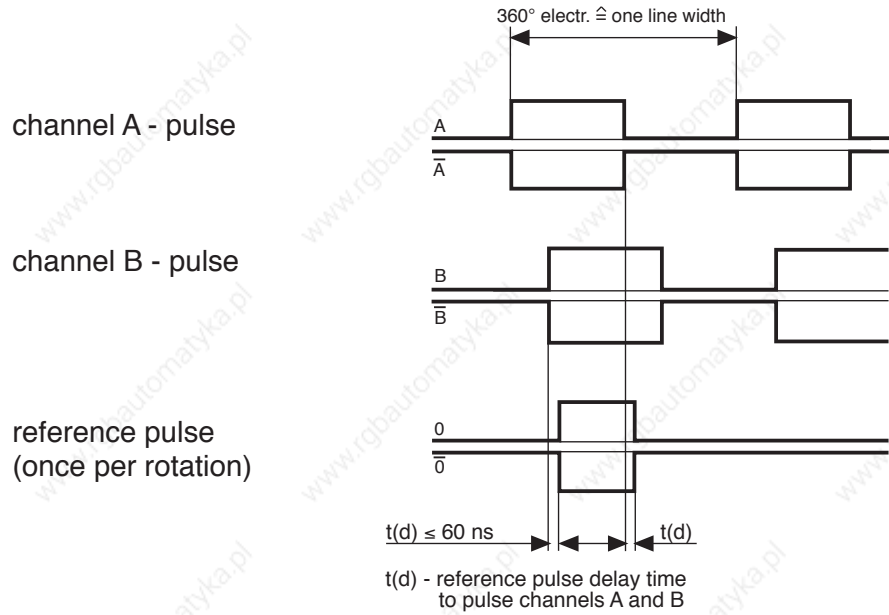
360° electr. $\hat{=}$ one line width

channel A - pulse

A

$\overline{A}$

channel B - pulse

B

$\overline{B}$

reference pulse
(once per rotation)

0

$\overline{0}$

t(d) ≤ 60 ns

t(d)

t(d) - reference pulse delay time
to pulse channels A and B

www.rgbautomatyka.pl